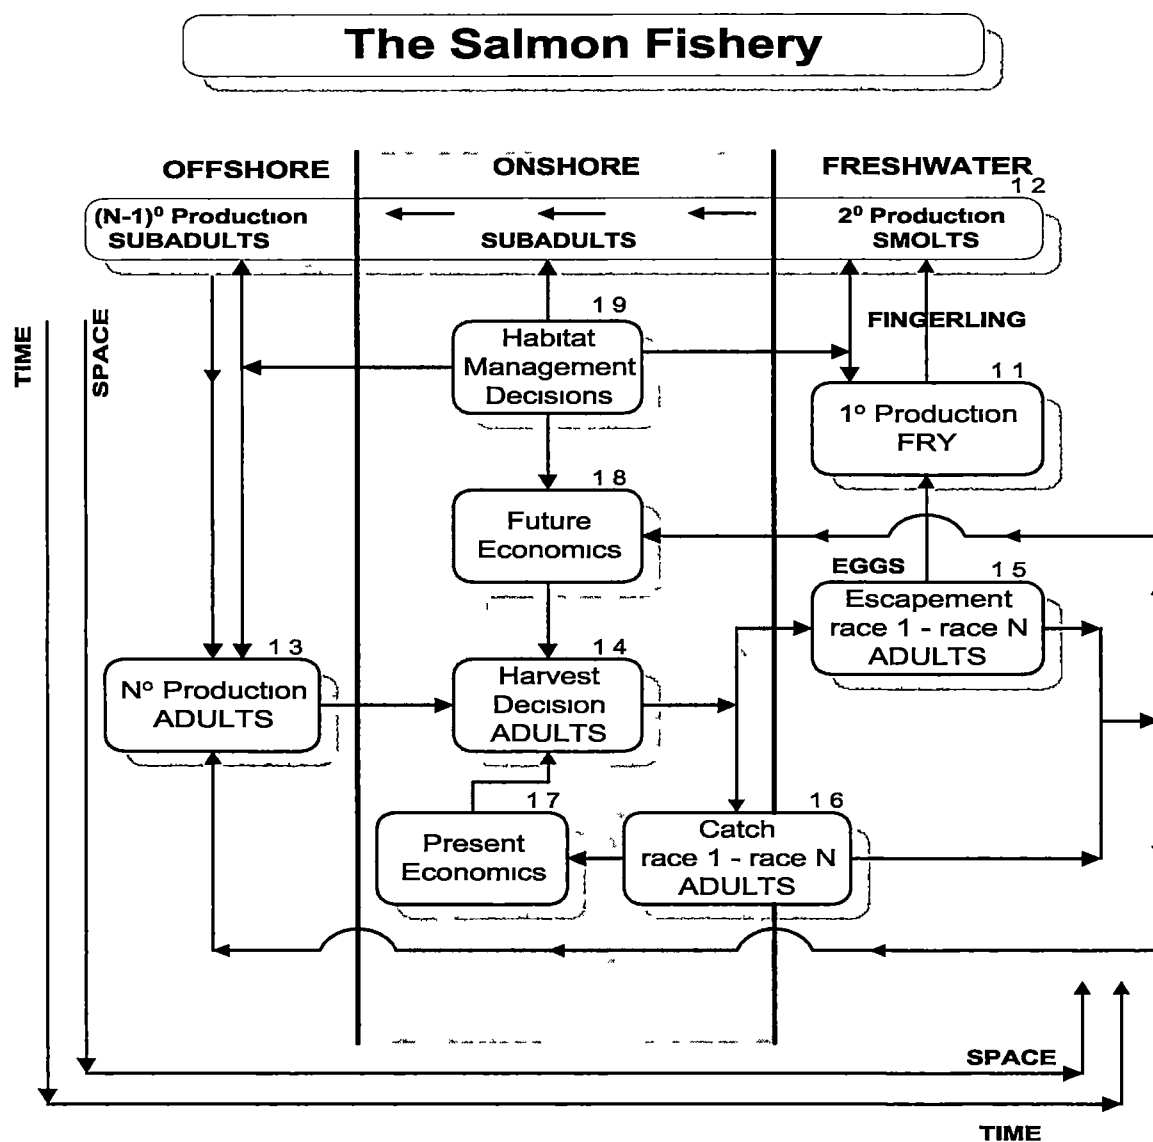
The Salmon Fishery

OFFSHORE

ONSHORE

FRESHWATER

12

$(N-1)^0$ Production SUBADULTS

SUBADULTS

$2^0$ Production SMOLTS

TIME

SPACE

19

Habitat Management Decisions

FINGERLING

11

$1^o$ Production FRY

18

Future Economics

EGGS

15

Escapement race 1 - race N ADULTS

13

$N^o$ Production ADULTS

14

Harvest Decision ADULTS

17

Present Economics

16

Catch race 1 - race N ADULTS

SPACE

TIME